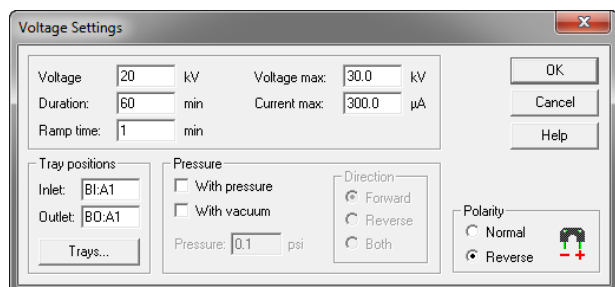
Voltage Settings

Voltage 20 kV
Duration: 60 min
Ramp time: 1 min

Voltage max: 30.0 kV
Current max: 300.0 µA

OK
Cancel
Help

Tray positions
Inlet: BI:A1
Outlet: BO:A1
Trays...

Pressure
With pressure
With vacuum
Pressure: 0.1 psi

Direction
Forward
Reverse
Both

Polarity
Normal
Reverse

− +